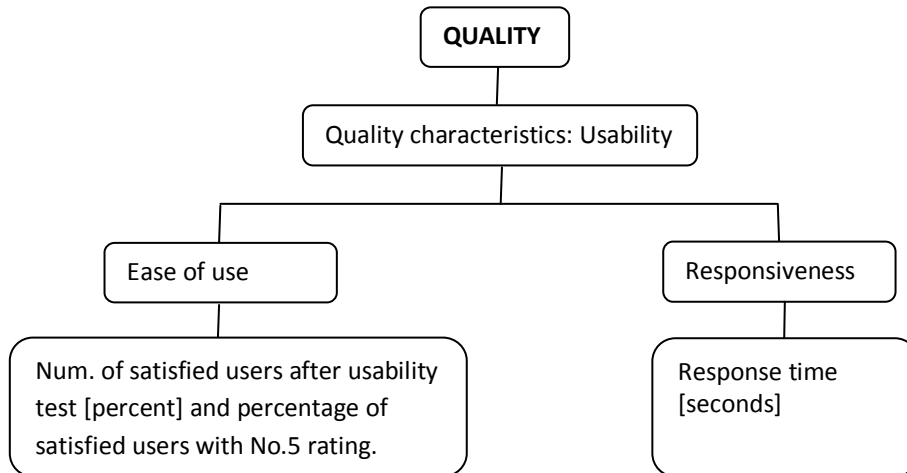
QUALITY

Quality characteristics: Usability

Ease of use

Responsiveness

Num. of satisfied users after usability test [percent] and percentage of satisfied users with No.5 rating.

Response time [seconds]